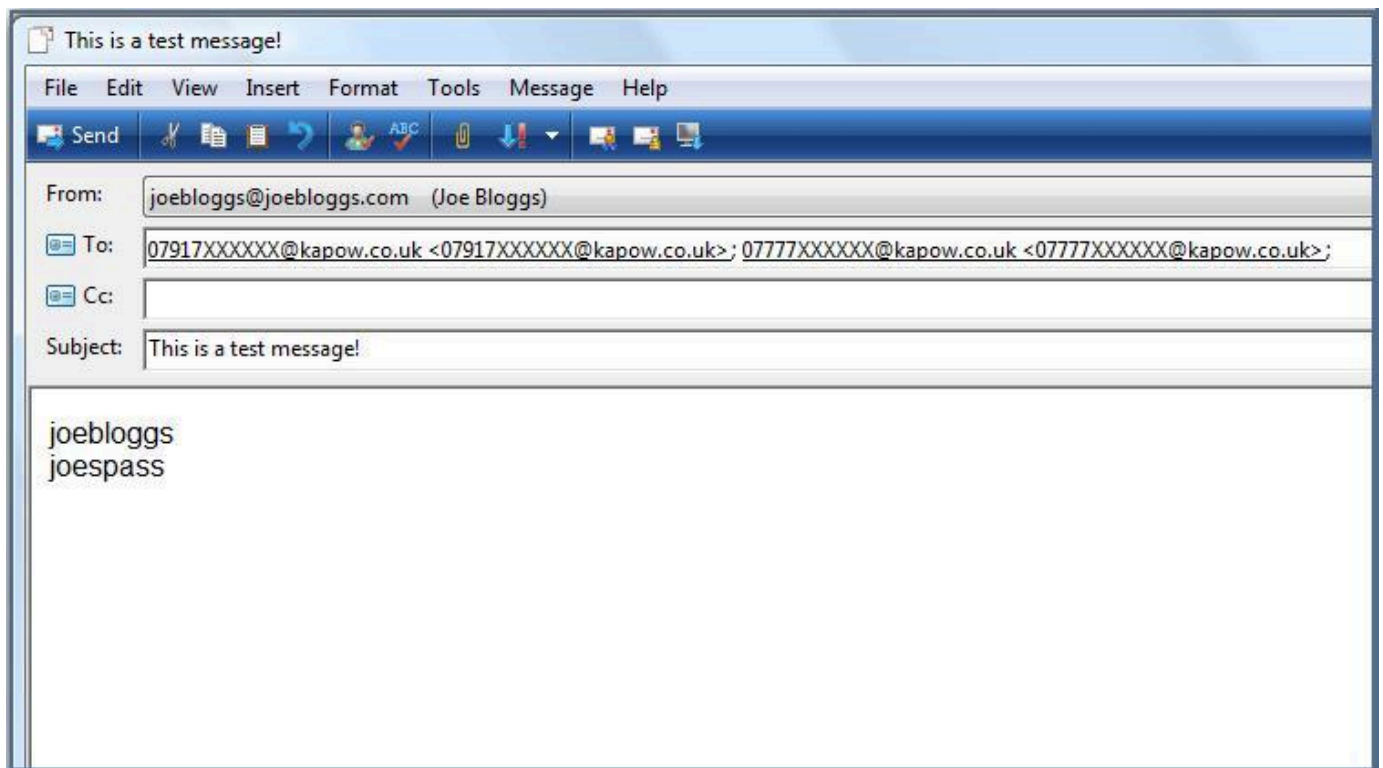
This is a test message!

File Edit View Insert Format Tools Message Help

Send

ABC

From: joebloggs@joebloggs.com (Joe Bloggs)

To: 07917XXXXXX@kapow.co.uk <07917XXXXXX@kapow.co.uk>; 07777XXXXXX@kapow.co.uk <07777XXXXXX@kapow.co.uk>;

Cc:

Subject: This is a test message!

joebloggs
joespass